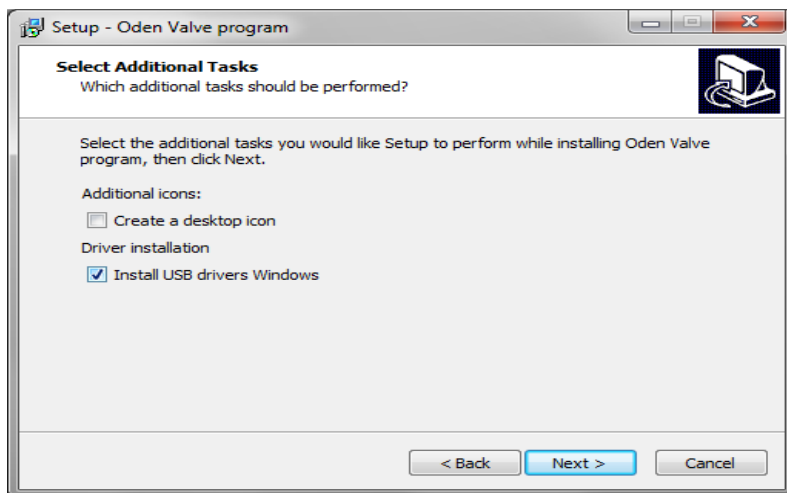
Setup - Oden Valve program

Select Additional Tasks
Which additional tasks should be performed?

Select the additional tasks you would like Setup to perform while installing Oden Valve program, then click Next.

Additional icons:

Create a desktop icon

Driver installation

Install USB drivers Windows

< Back
Next >
Cancel